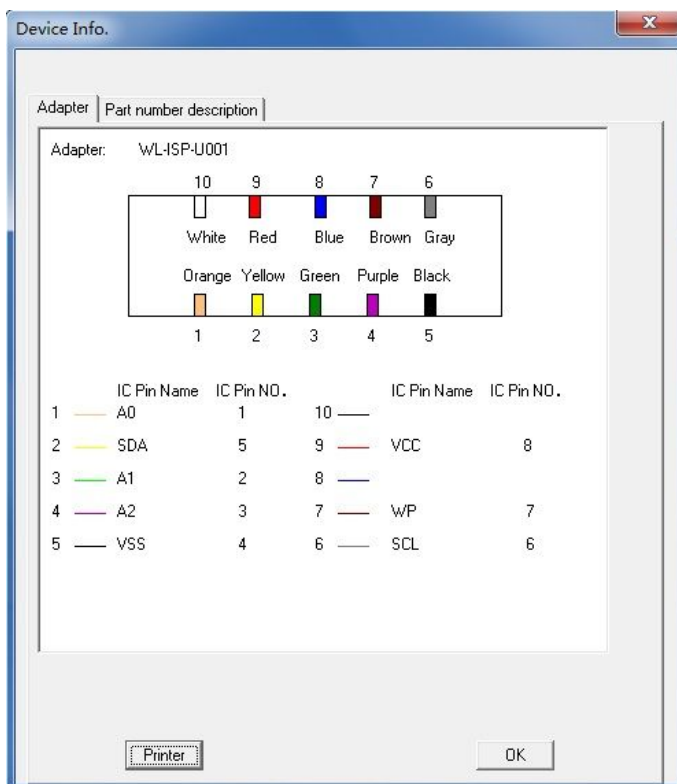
Device Info.

Adapter | Part number description

Adapter: WL-ISP-U001

10 9 8 7 6

White Red Blue Brown Gray

Orange Yellow Green Purple Black

1 2 3 4 5

| | IC Pin Name | IC Pin NO. | | IC Pin Name | IC Pin NO. |
|---|---|---|---|---|---|
| 1 | A0 | 1 | 10 | | |
| 2 | SDA | 5 | 9 | VCC | 8 |
| 3 | A1 | 2 | 8 | | |
| 4 | A2 | 3 | 7 | WP | 7 |
| 5 | VSS | 4 | 6 | SCL | 6 |

Printer

OK